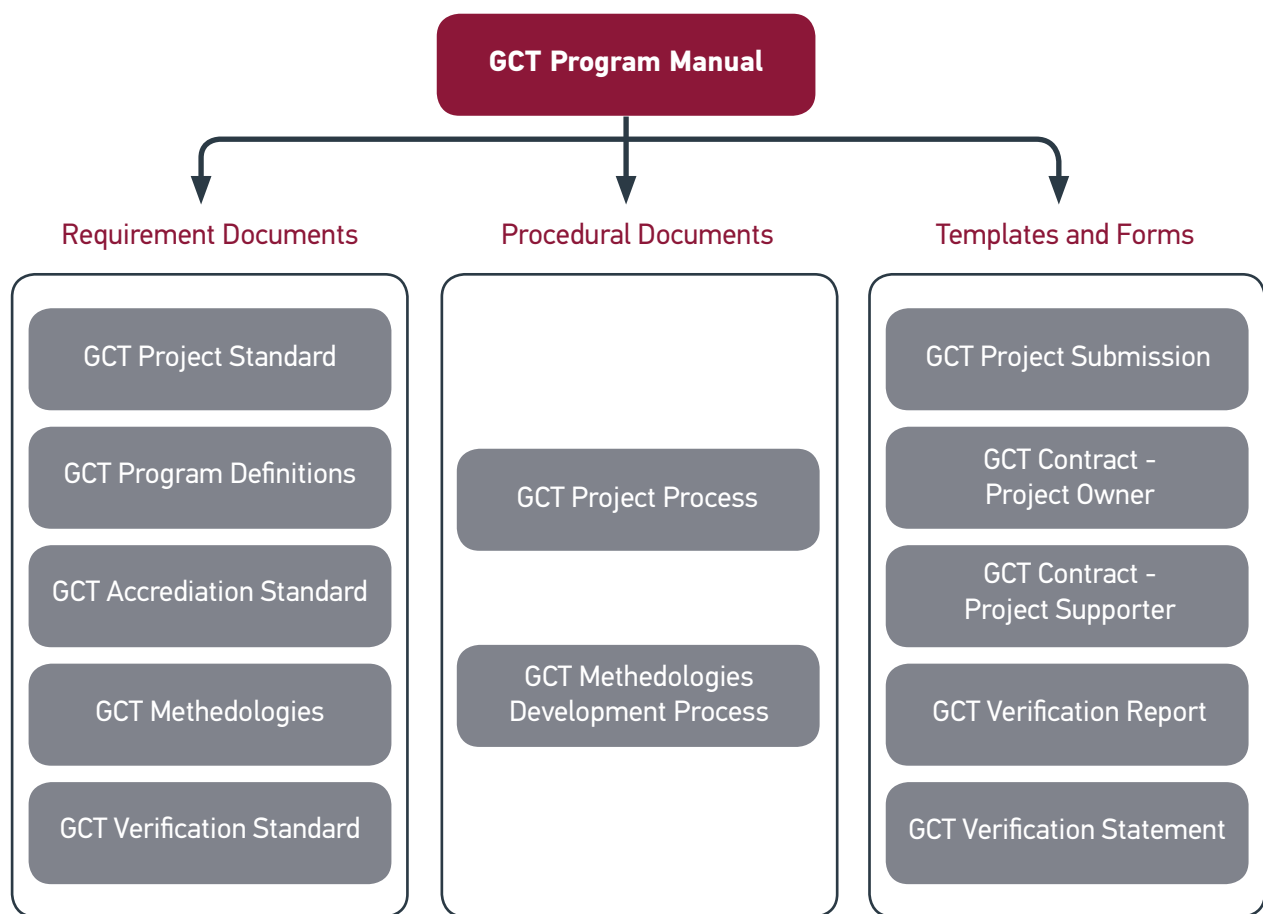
GCT Program Manual

Requirement Documents

GCT Project Standard

GCT Program Definitions

GCT Accrediation Standard

GCT Methedologies

GCT Verification Standard

Procedural Documents

GCT Project Process

GCT Methedologies Development Process

Templates and Forms

GCT Project Submission

GCT Contract - Project Owner

GCT Contract - Project Supporter

GCT Verification Report

GCT Verification Statement